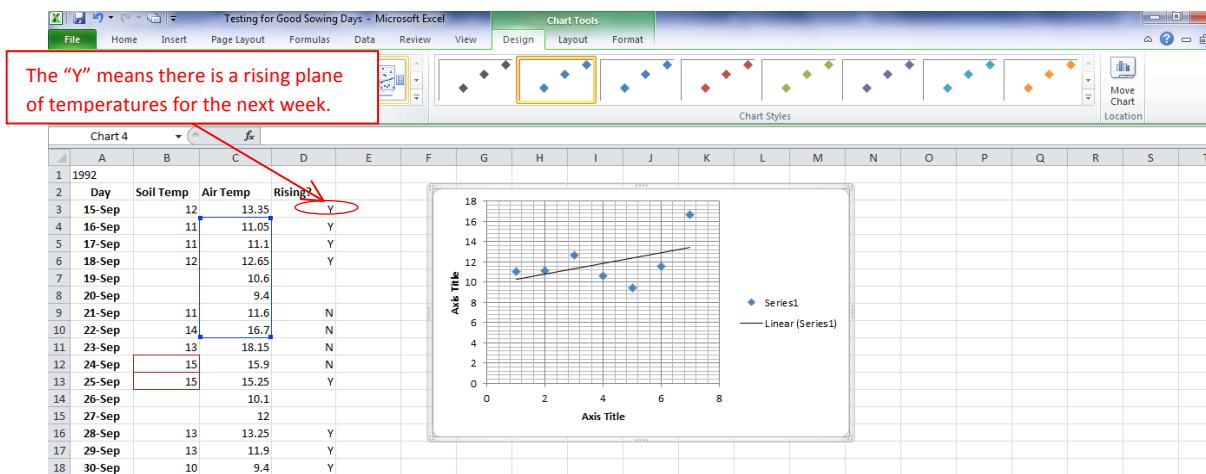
Testing for Good Sowing Days - Microsoft Excel
Chart Tools
File Home Insert Page Layout Formulas Data Review View Design Layout Format

The "Y" means there is a rising plane of temperatures for the next week.

Move Chart
Chart Styles
Location

Chart 4
$f_x$

| | A | B | C | D | E |
|---|---|---|---|---|---|
| 1 | 1992 | | | | |
| 2 | Day | Soil Temp | Air Temp | Rising? | |
| 3 | 15-Sep | 12 | 13.35 | Y | |
| 4 | 16-Sep | 11 | 11.05 | Y | |
| 5 | 17-Sep | 11 | 11.1 | Y | |
| 6 | 18-Sep | 12 | 12.65 | Y | |
| 7 | 19-Sep | | 10.6 | | |
| 8 | 20-Sep | | 9.4 | | |
| 9 | 21-Sep | 11 | 11.6 | N | |
| 10 | 22-Sep | 14 | 16.7 | N | |
| 11 | 23-Sep | 13 | 18.15 | N | |
| 12 | 24-Sep | 15 | 15.9 | N | |
| 13 | 25-Sep | 15 | 15.25 | Y | |
| 14 | 26-Sep | | 10.1 | | |
| 15 | 27-Sep | | 12 | | |
| 16 | 28-Sep | 13 | 13.25 | Y | |
| 17 | 29-Sep | 13 | 11.9 | Y | |
| 18 | 30-Sep | 10 | 9.4 | Y | |

F G H I J K L M N O P Q R S T

18 16 14 12 10 8 6 4 2 0
Axis Title
0 2 4 6 8
Axis Title
Series1
Linear (Series1)